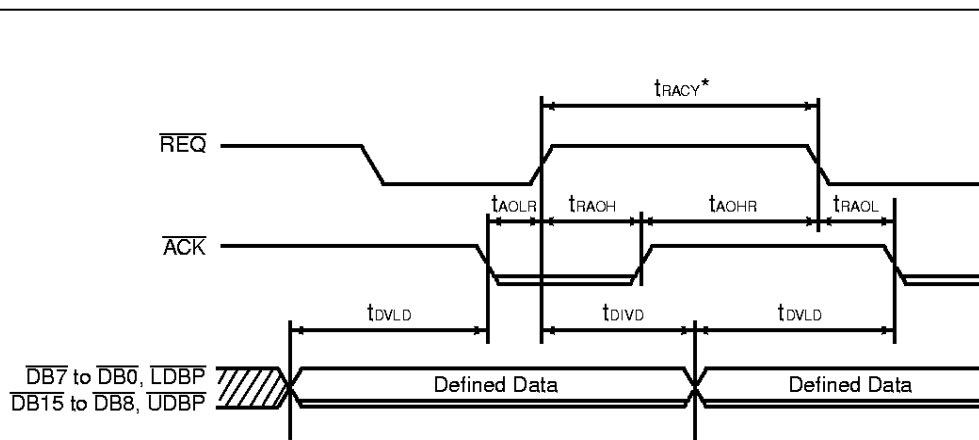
$t_{RACY}$*

$\overline{REQ}$

$t_{AOLR}$ $t_{RAOH}$ $t_{AOHR}$ $t_{RAOL}$

$\overline{ACK}$

$t_{DVLD}$ $t_{DIVD}$ $t_{DVLD}$

$\overline{DB7}$ to $\overline{DB0}$, $\overline{LDBP}$
$\overline{DB15}$ to $\overline{DB8}$, $\overline{UDBP}$

Defined Data

Defined Data